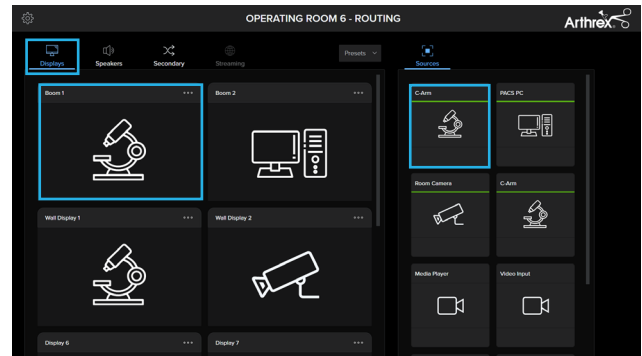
OPERATING ROOM 6 - ROUTING

Arthrex

Displays

Speakers

Secondary

Streaming

Presets

Sources

Boom 1 •••

Boom 2 •••

Wall Display 1 •••

Wall Display 2 •••

Display 6 •••

Display 7 •••

C-Arm

PACS PC

Room Camera

C-Arm

Media Player

Video Input